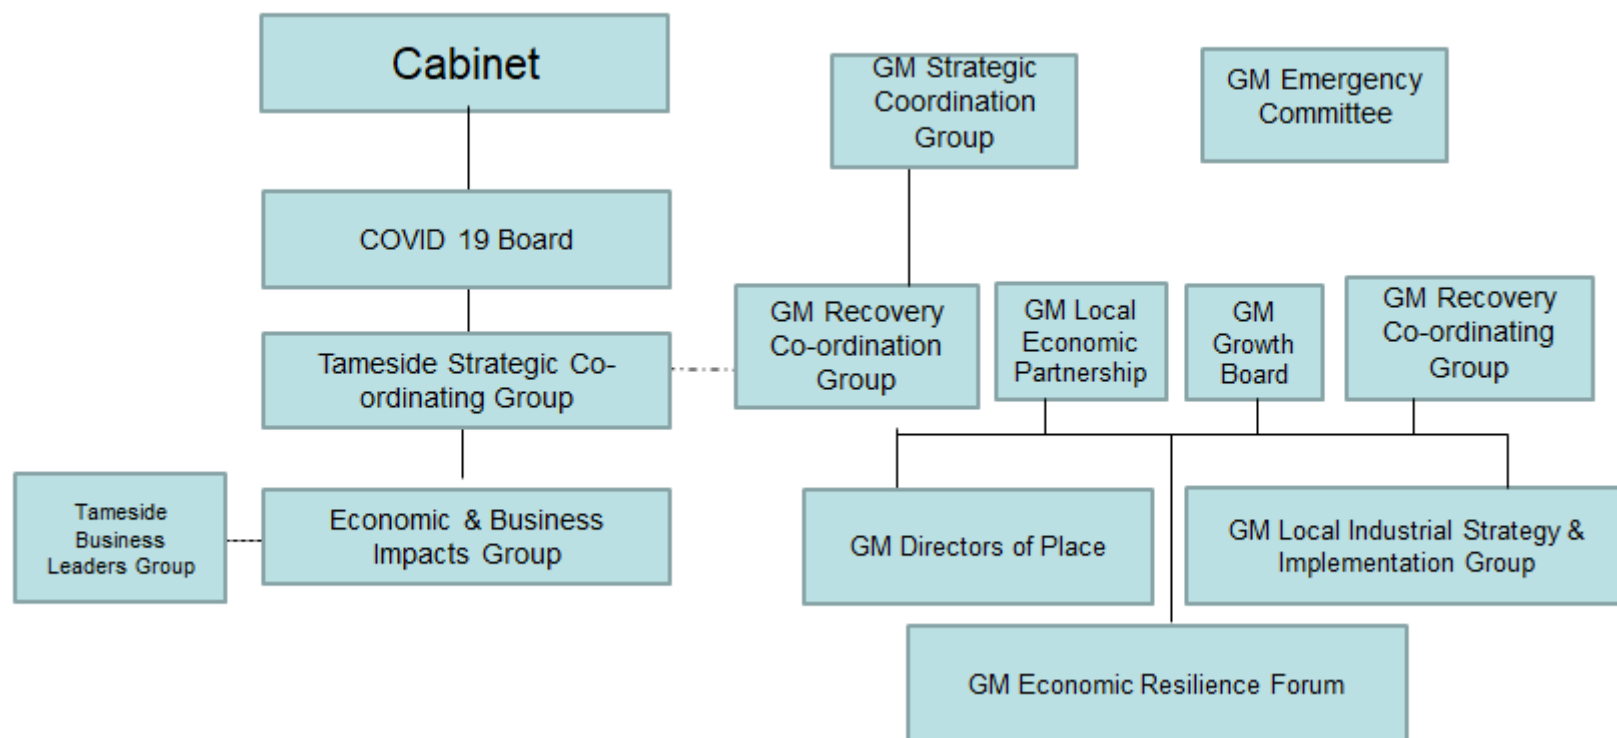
Cabinet

COVID 19 Board

Tameside Strategic Co-ordinating Group

Economic & Business Impacts Group

Tameside Business Leaders Group

GM Strategic Coordination Group

GM Emergency Committee

GM Recovery Co-ordination Group

GM Local Economic Partnership

GM Growth Board

GM Recovery Co-ordinating Group

GM Directors of Place

GM Local Industrial Strategy & Implementation Group

GM Economic Resilience Forum